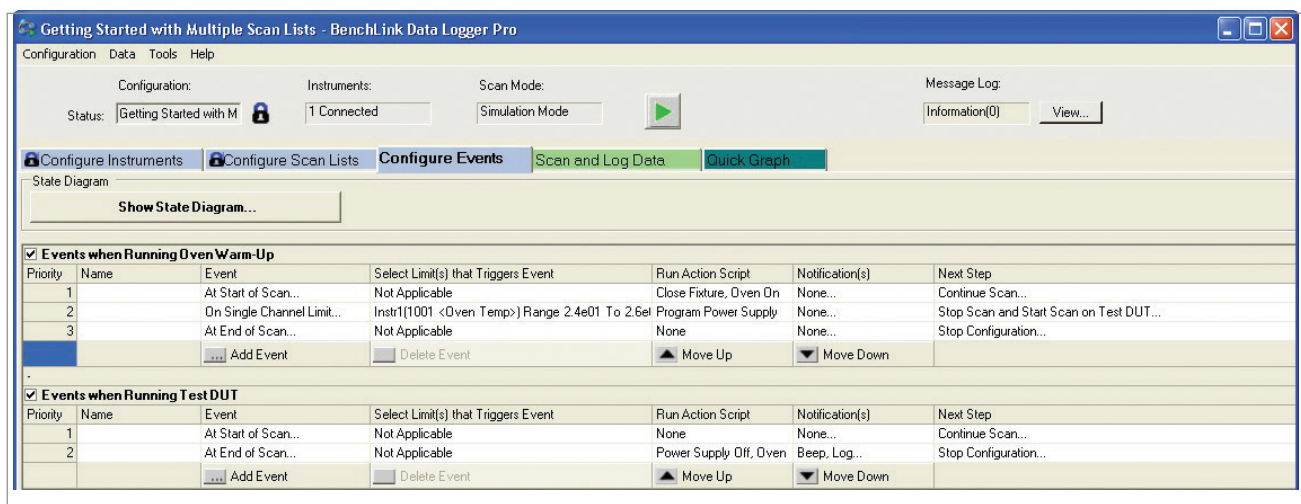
Getting Started with Multiple Scan Lists - BenchLink Data Logger Pro

Configuration Data Tools Help

Configuration:
Status: Getting Started with M

Instruments:
1 Connected

Scan Mode:
Simulation Mode

Message Log:
Information(0) View...

Configure Instruments | Configure Scan Lists | Configure Events | Scan and Log Data | Quick Graph

State Diagram
Show State Diagram...

☑ Events when Running Oven Warm-Up

| Priority | Name | Event | Select Limit(s) that Triggers Event | Run Action Script | Notification(s) | Next Step |
|---|---|---|---|---|---|---|
| 1 | | At Start of Scan... | Not Applicable | Close Fixture, Oven On | None... | Continue Scan... |
| 2 | | On Single Channel Limit... | Instr1(1001 <Oven Temp>) Range 2.4e01 To 2.6e | Program Power Supply | None... | Stop Scan and Start Scan on Test DUT... |
| 3 | | At End of Scan... | Not Applicable | None | None... | Stop Configuration... |
| | | ... Add Event | Delete Event | Move Up | Move Down | |

☑ Events when Running Test DUT

| Priority | Name | Event | Select Limit(s) that Triggers Event | Run Action Script | Notification(s) | Next Step |
|---|---|---|---|---|---|---|
| 1 | | At Start of Scan... | Not Applicable | None | None... | Continue Scan... |
| 2 | | At End of Scan... | Not Applicable | Power Supply Off, Oven | Beep, Log... | Stop Configuration... |
| | | ... Add Event | Delete Event | Move Up | Move Down | |